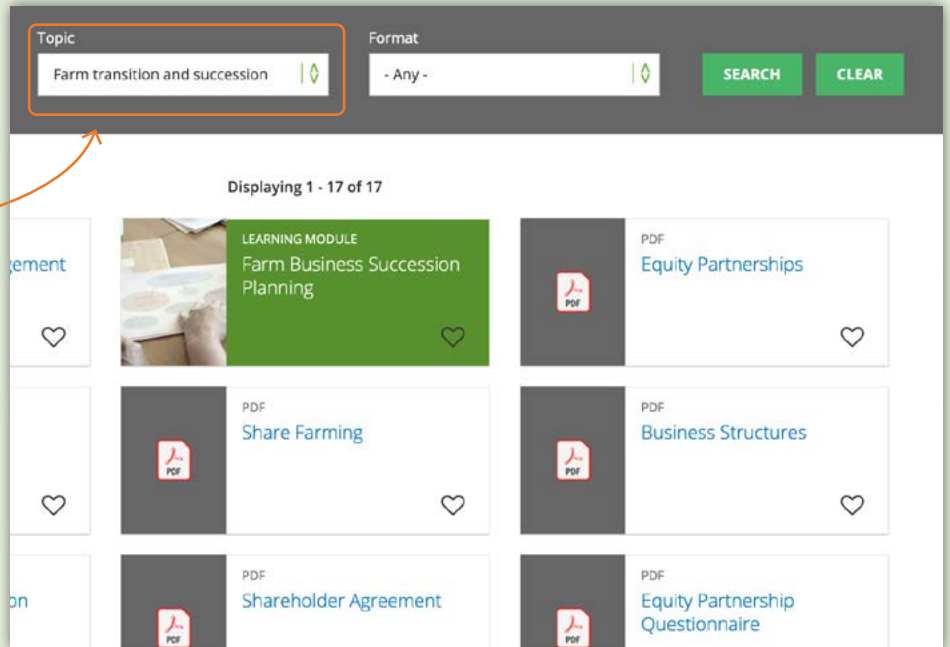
Topic
Farm transition and succession

Format
- Any -

SEARCH
CLEAR

Displaying 1 - 17 of 17

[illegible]ement

LEARNING MODULE
Farm Business Succession Planning

PDF
PDF
Equity Partnerships

PDF
PDF
Share Farming

PDF
PDF
Business Structures

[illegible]on

PDF
PDF
Shareholder Agreement

PDF
PDF
Equity Partnership Questionnaire